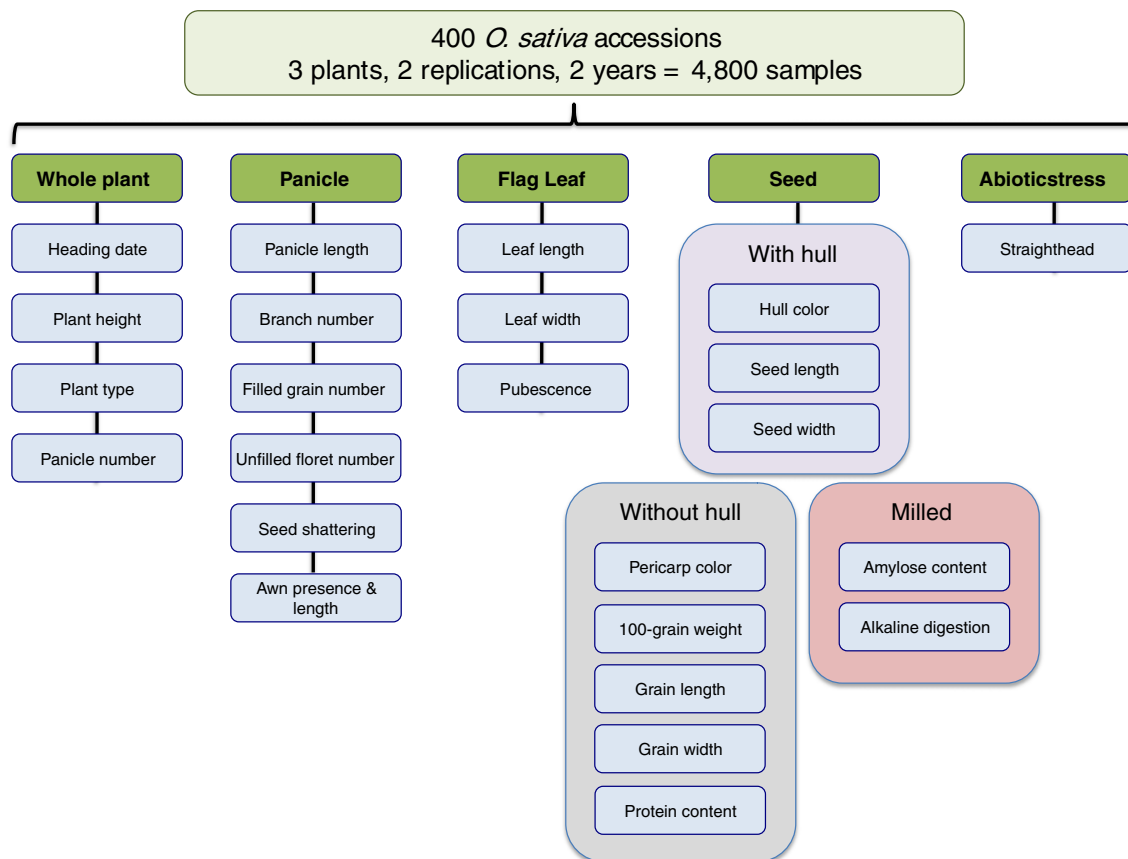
400 O. sativa accessions
3 plants, 2 replications, 2 years = 4,800 samples

Whole plant
Heading date
Plant height
Plant type
Panicle number

Panicle
Panicle length
Branch number
Filled grain number
Unfilled floret number
Seed shattering
Awn presence & length

Flag Leaf
Leaf length
Leaf width
Pubescence

Seed
With hull
Hull color
Seed length
Seed width

Without hull
Pericarp color
100-grain weight
Grain length
Grain width
Protein content

Milled
Amylose content
Alkaline digestion

Abioticstress
Straighthead